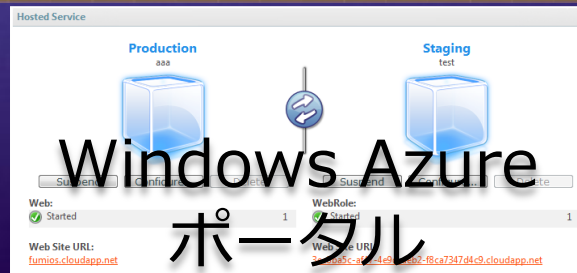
Hosted Service

Production
aaa

Staging
test

Windows Azure
ポータル

Suspend Configure Delete

Suspend Configure Delete

Web:
Started 1

WebRole:
Started 1

Web Site URL:
fumios.cloudapp.net

Web Site URL:
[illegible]-f8ca7347d4c9.cloudapp.net